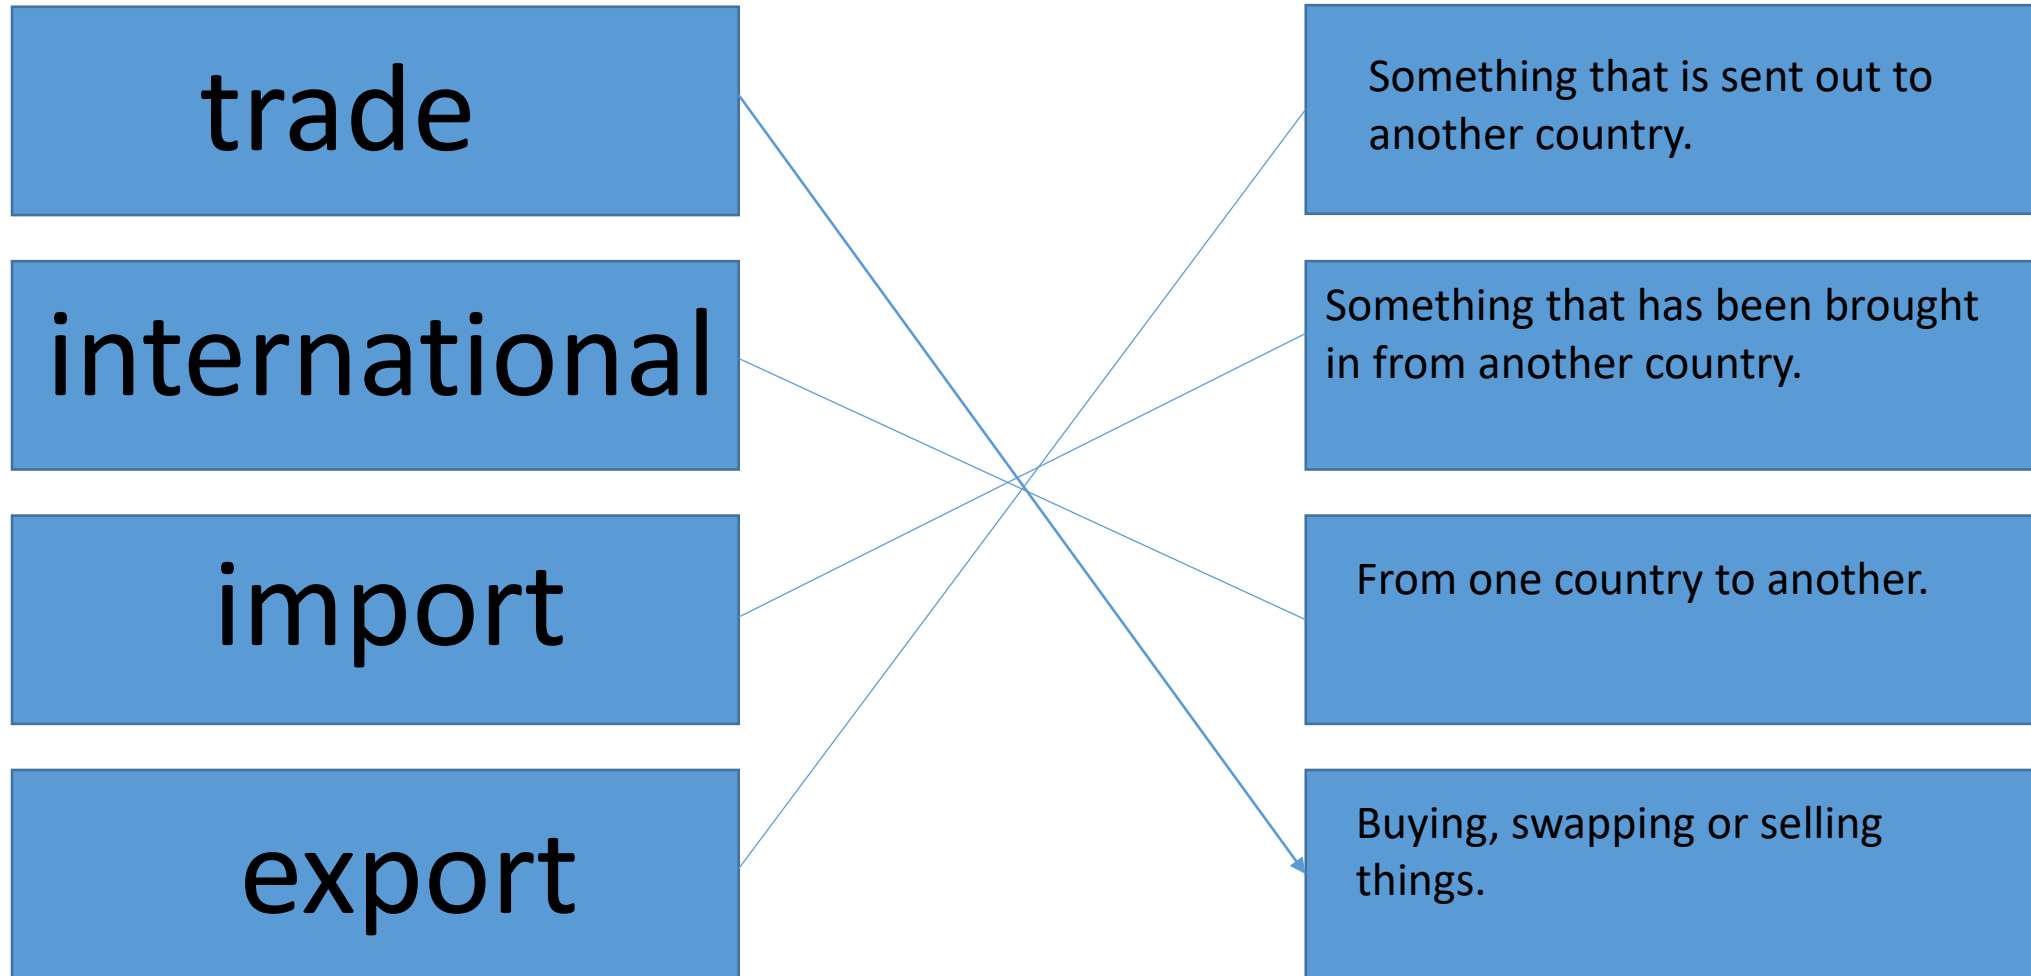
trade

international

import

export

Something that is sent out to another country.

Something that has been brought in from another country.

From one country to another.

Buying, swapping or selling things.